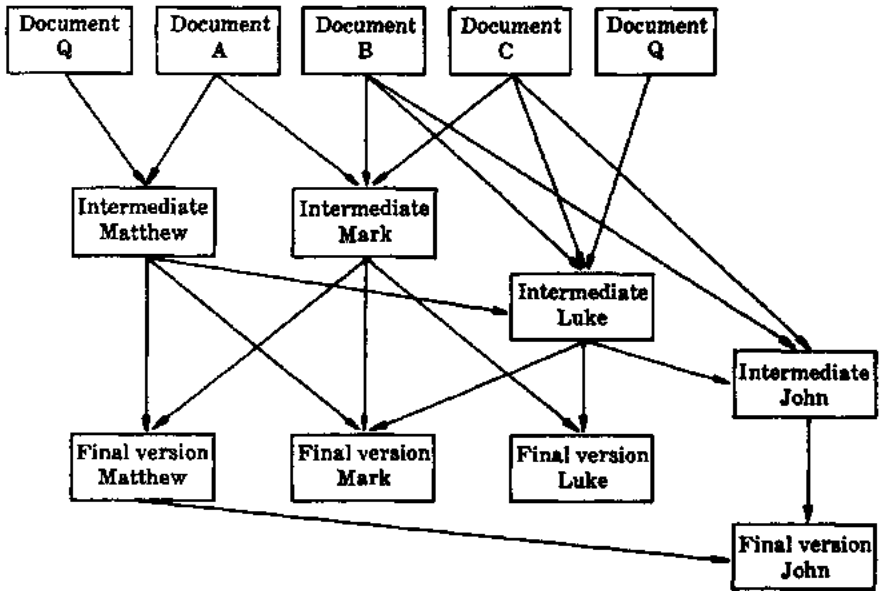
Document Q

Document A

Document B

Document C

Document Q

Intermediate Matthew

Intermediate Mark

Intermediate Luke

Intermediate John

Final version Matthew

Final version Mark

Final version Luke

Final version John